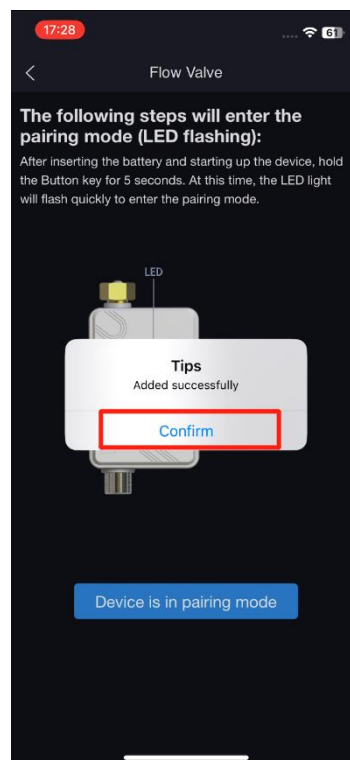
17:28

61

Flow Valve

The following steps will enter the pairing mode (LED flashing):

After inserting the battery and starting up the device, hold the Button key for 5 seconds. At this time, the LED light will flash quickly to enter the pairing mode.

LED

Tips
Added successfully

Confirm

Device is in pairing mode